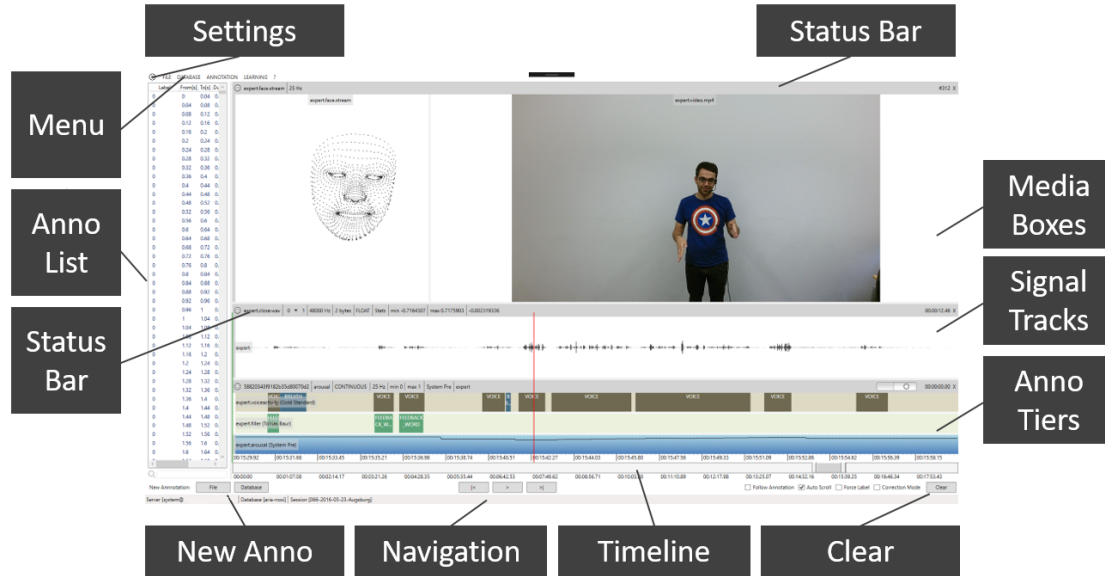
Settings

Status Bar

Menu

Anno List

Status Bar

Media Boxes

Signal Tracks

Anno Tiers

FILE DATABASE ANNOTATION LEARNING ?

expert.face.stream | 25 Hz

#312 X

expert.face.stream

expert.video.mp4

| Label | From[s] | To[s] | Du |
|---|---|---|---|
| 0 | 0 | 0.04 | 0. |
| 0 | 0.04 | 0.08 | 0. |
| 0 | 0.08 | 0.12 | 0. |
| 0 | 0.12 | 0.16 | 0. |
| 0 | 0.16 | 0.2 | 0. |
| 0 | 0.2 | 0.24 | 0. |
| 0 | 0.24 | 0.28 | 0. |
| 0 | 0.28 | 0.32 | 0. |
| 0 | 0.32 | 0.36 | 0. |
| 0 | 0.36 | 0.4 | 0. |
| 0 | 0.4 | 0.44 | 0. |
| 0 | 0.44 | 0.48 | 0. |
| 0 | 0.48 | 0.52 | 0. |
| 0 | 0.52 | 0.56 | 0. |
| 0 | 0.56 | 0.6 | 0. |
| 0 | 0.6 | 0.64 | 0. |
| 0 | 0.64 | 0.68 | 0. |
| 0 | 0.68 | 0.72 | 0. |
| 0 | 0.72 | 0.76 | 0. |
| 0 | 0.76 | 0.8 | 0. |
| 0 | 0.8 | 0.84 | 0. |
| 0 | 0.84 | 0.88 | 0. |
| 0 | 0.88 | 0.92 | 0. |
| 0 | 0.92 | 0.96 | 0. |
| 0 | 0.96 | 1 | 0. |
| 0 | 1 | 1.04 | 0. |
| 0 | 1.04 | 1.08 | 0. |
| 0 | 1.08 | 1.12 | 0. |
| 0 | 1.12 | 1.16 | 0. |
| 0 | 1.16 | 1.2 | 0. |
| 0 | 1.2 | 1.24 | 0. |
| 0 | 1.24 | 1.28 | 0. |
| 0 | 1.28 | 1.32 | 0. |
| 0 | 1.32 | 1.36 | 0. |
| 0 | 1.36 | 1.4 | 0. |
| 0 | 1.4 | 1.44 | 0. |
| 0 | 1.44 | 1.48 | 0. |
| 0 | 1.48 | 1.52 | 0. |
| 0 | 1.52 | 1.56 | 0. |
| 0 | 1.56 | 1.6 | 0. |
| 0 | 1.6 | 1.64 | 0. |

expert.close.wav | 0 | 1 | 48000 Hz | 2 bytes | FLOAT | Stats | min -0.7164507 | max 0.7175803 | -0.002319336

00:00:12.46 X

expert

5882034f9182b05d8007fdd2 | arousal | CONTINUOUS | 25 Hz | min 0 | max 1 | System Pre | expert

00:00:00.00 X

expert.voiceactivity (Gold Standard)

VOICE BREATH VOICE VOICE VOICE VOICE VOICE VOICE VOICE

expert.filler (Tobias Baur)

FEEDBACK WORD

expert.arousal (System Pre)

00:15:29.92 00:15:31.88 00:15:33.43 00:15:35.21 00:15:36.98 00:15:38.74 00:15:40.51 00:15:42.27 00:15:44.03 00:15:45.80 00:15:47.56 00:15:49.33 00:15:51.09 00:15:52.86 00:15:54.62 00:15:56.39 00:15:58.15

00:00:00 00:01:07.08 00:02:14.17 00:03:21.26 00:04:28.35 00:05:35.44 00:06:42.53 00:07:49.62 00:08:56.71 00:10:03.80 00:11:10.89 00:12:17.98 00:13:25.07 00:14:32.16 00:15:39.25 00:16:46.34 00:17:53.43

New Annotation: File Database

|< > >|

Follow Annotation Auto Scroll Force Label Correction Mode Clear

Server [system@] Database [aria-noxi] Session [066-2016-05-23-Augsburg]

New Anno

Navigation

Timeline

Clear